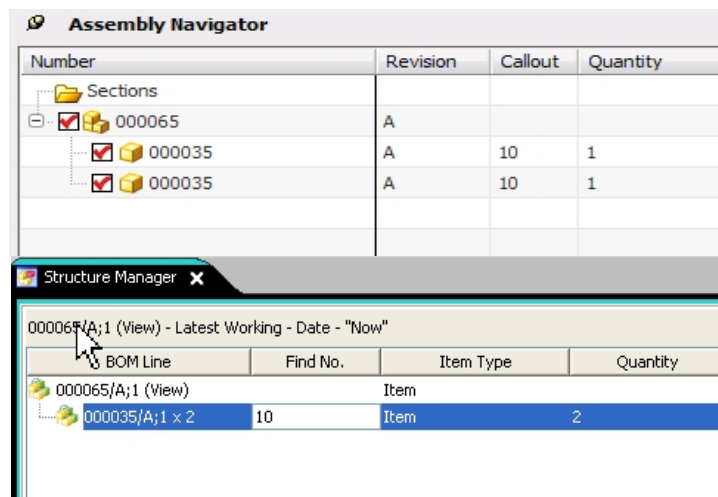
Assembly Navigator

| Number | Revision | Callout | Quantity |
|---|---|---|---|
| Sections | | | |
| 000065 | A | | |
| 000035 | A | 10 | 1 |
| 000035 | A | 10 | 1 |

Structure Manager

000065/A;1 (View) - Latest Working - Date - "Now"

| BOM Line | Find No. | Item Type | Quantity |
|---|---|---|---|
| 000065/A;1 (View) | | Item | |
| 000035/A;1 x 2 | 10 | Item | 2 |